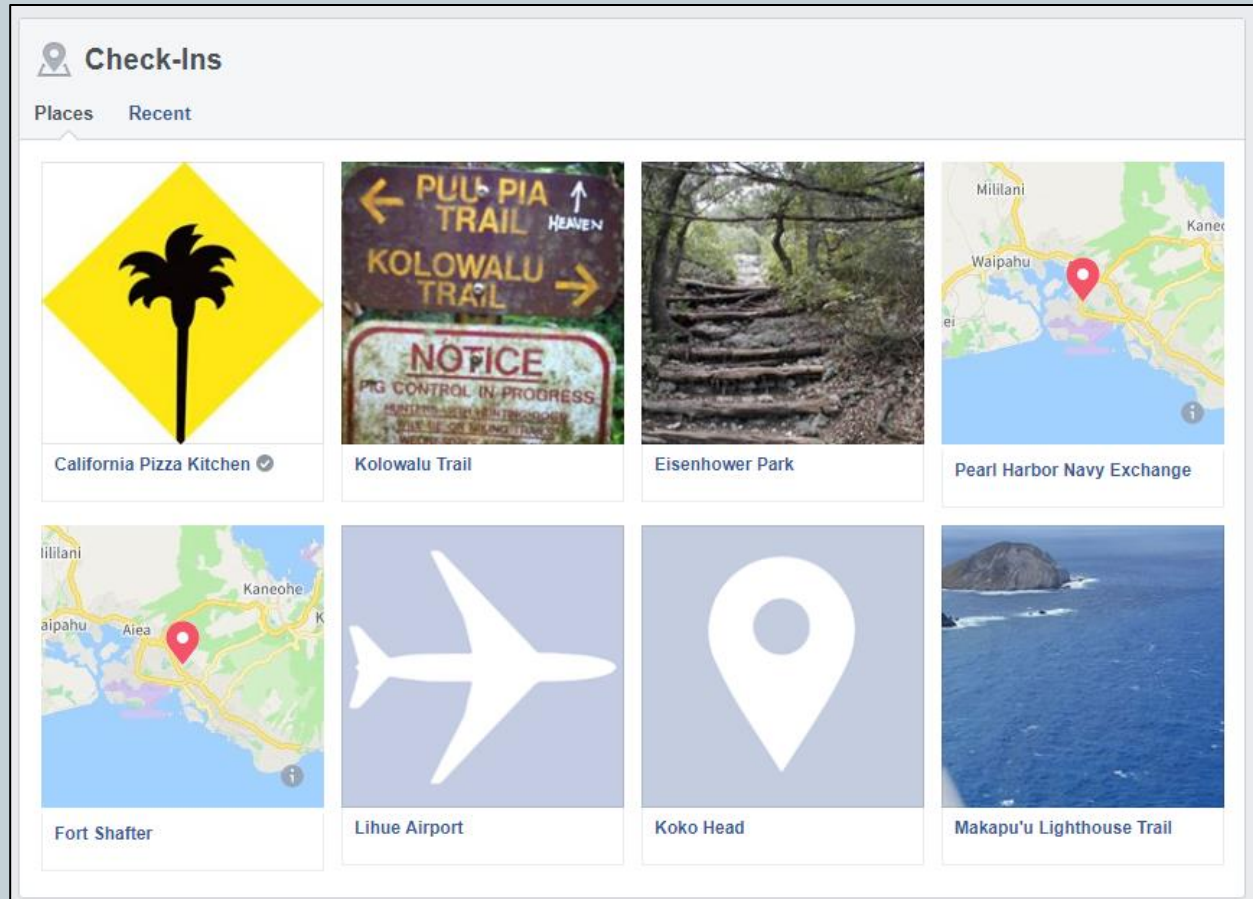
Check-Ins

Places Recent

California Pizza Kitchen

PUU PIA TRAIL ↑ HEAVEN
KOLOWALU TRAIL
NOTICE
PIG CONTROL IN PROGRESS
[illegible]

Kolowalu Trail

Eisenhower Park

Mililani
Kaneo
Waipahu
ei

Pearl Harbor Navy Exchange

ililani
Kaneohe
aipahu
Aiea
K

Fort Shafter

Lihue Airport

Koko Head

Makapu'u Lighthouse Trail